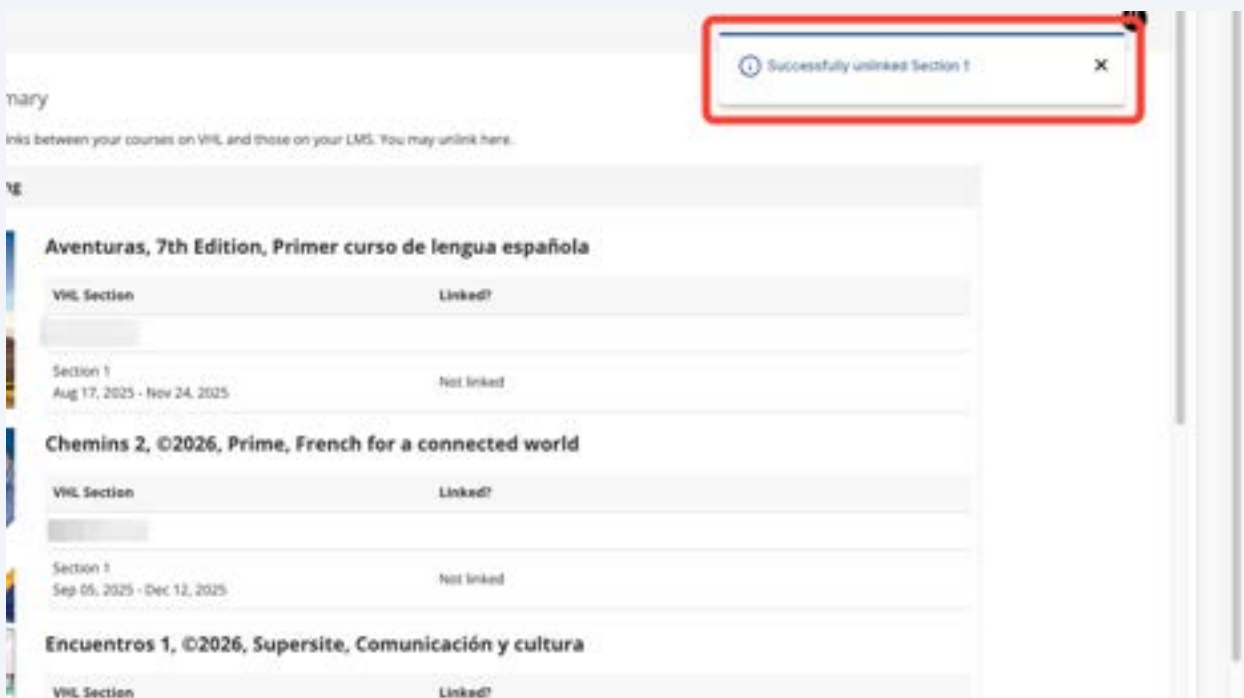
Successfully unlinked Section 1

mary

nks between your courses on VHL and those on your LMS. You may unlink here.

g

Aventuras, 7th Edition, Primer curso de lengua española

| VHL Section | Linked? |
|---|---|
| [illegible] | |
| Section 1 Aug 17, 2025 - Nov 24, 2025 | Not linked |

Chemins 2, ©2026, Prime, French for a connected world

| VHL Section | Linked? |
|---|---|
| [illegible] | |
| Section 1 Sep 05, 2025 - Dec 12, 2025 | Not linked |

Encuentros 1, ©2026, Supersite, Comunicación y cultura

| VHL Section | Linked? |
|---|---|